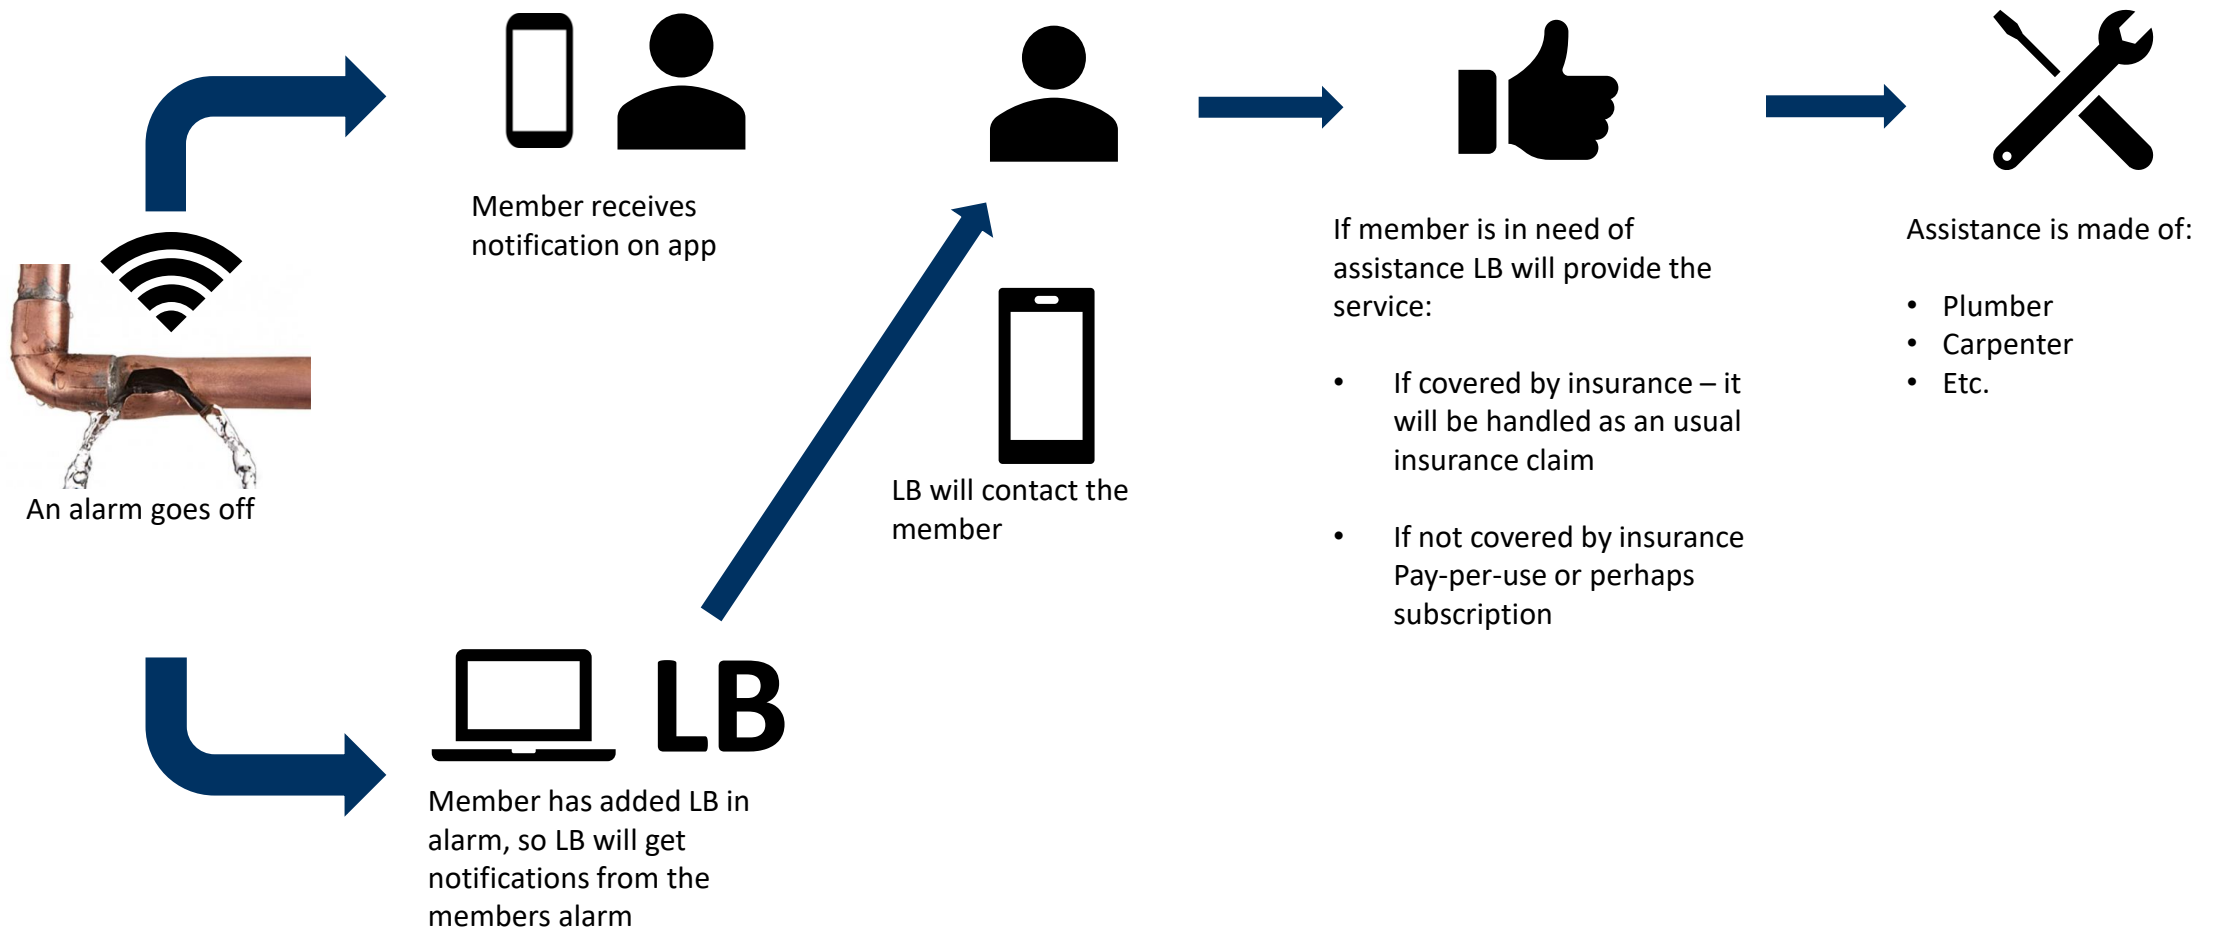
An alarm goes off

Member receives notification on app

LB

Member has added LB in alarm, so LB will get notifications from the members alarm

LB will contact the member

If member is in need of assistance LB will provide the service:

- If covered by insurance – it will be handled as an usual insurance claim
- If not covered by insurance Pay-per-use or perhaps subscription

Assistance is made of:

- Plumber
- Carpenter
- Etc.